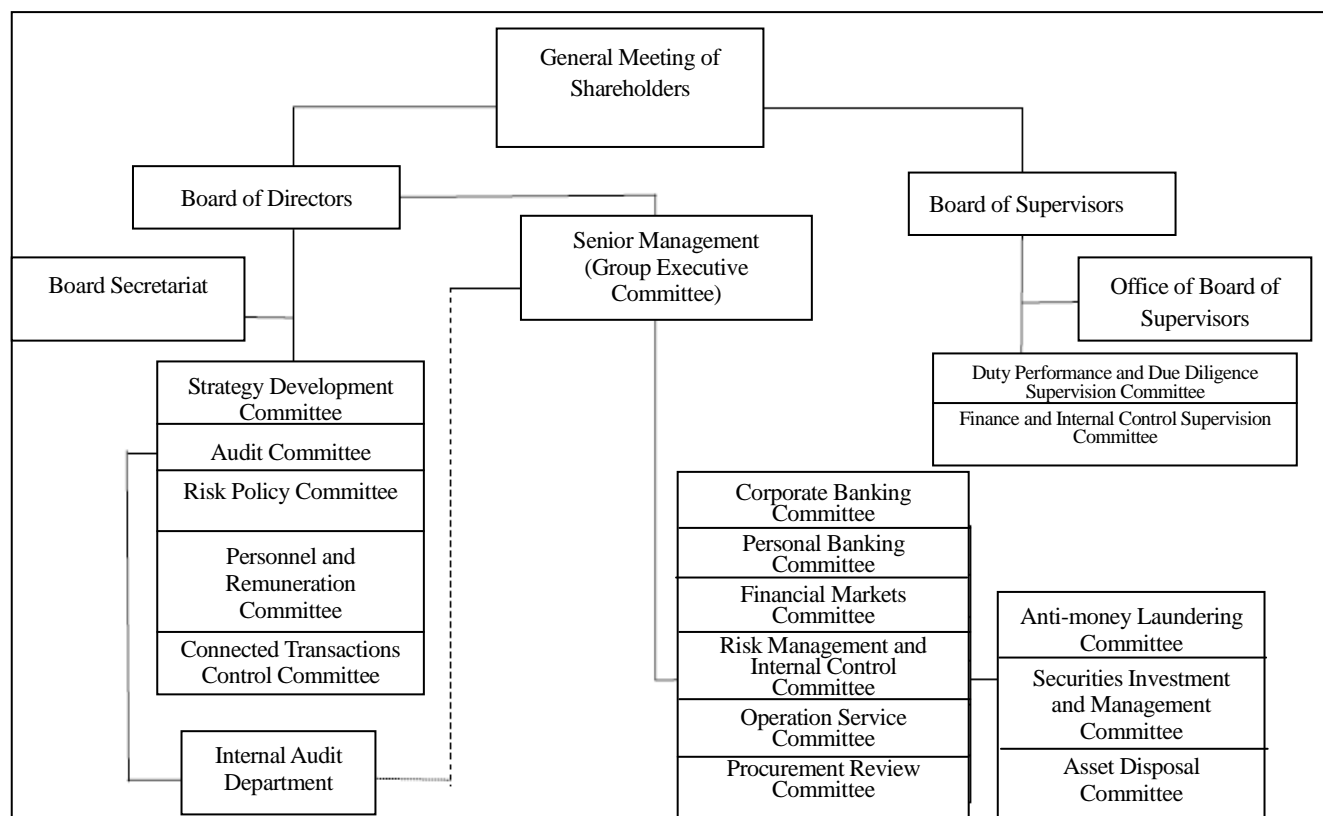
General Meeting of Shareholders

Board of Directors

Board of Supervisors

Senior Management (Group Executive Committee)

Board Secretariat

Office of Board of Supervisors

Duty Performance and Due Diligence Supervision Committee

Finance and Internal Control Supervision Committee

Strategy Development Committee

Audit Committee

Risk Policy Committee

Personnel and Remuneration Committee

Connected Transactions Control Committee

Internal Audit Department

Corporate Banking Committee

Personal Banking Committee

Financial Markets Committee

Risk Management and Internal Control Committee

Operation Service Committee

Procurement Review Committee

Anti-money Laundering Committee

Securities Investment and Management Committee

Asset Disposal Committee